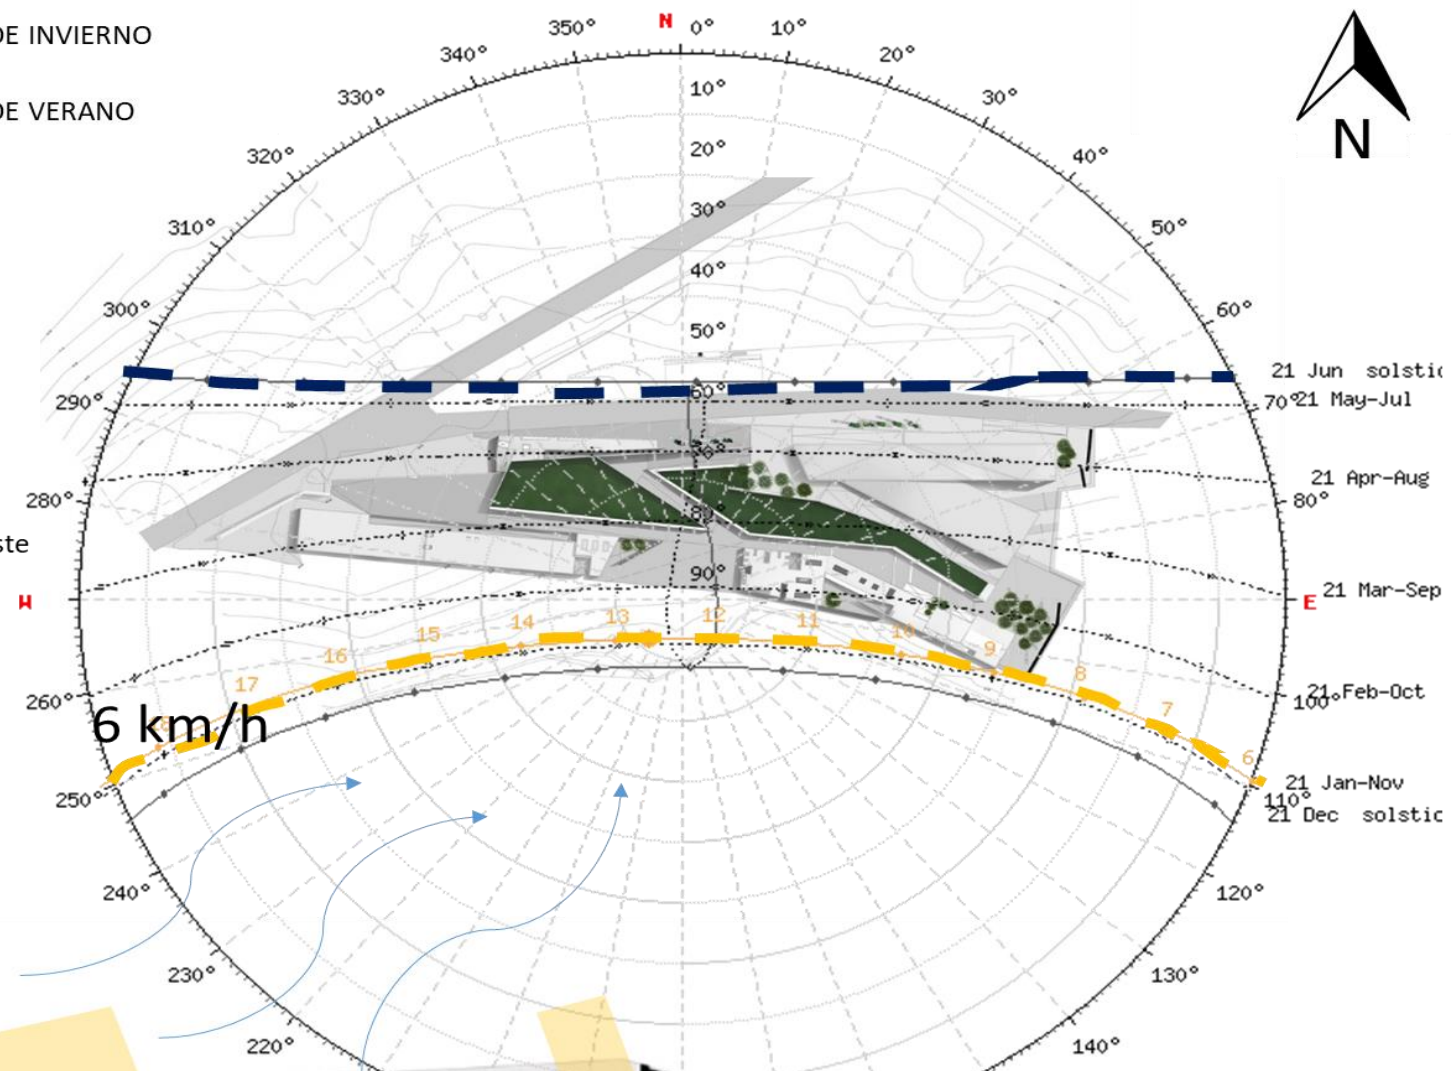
DE INVIERNO

DE VERANO

ste

N 0° 10° 20° 30° 40° 50° 60° 350° 340° 330° 320° 310° 300° 290° 280° W 260° 250° 240° 230° 220° E 100° 110° 120° 130° 140°

10° 20° 30° 40° 50° 60° 70° 80° 90°

N

21 Jun solstic
21 May-Jul
21 Apr-Aug
21 Mar-Sep
21 Feb-Oct
21 Jan-Nov
21 Dec solstic

17 16 15 14 13 12 11 10 9 8 7 6

6 km/h